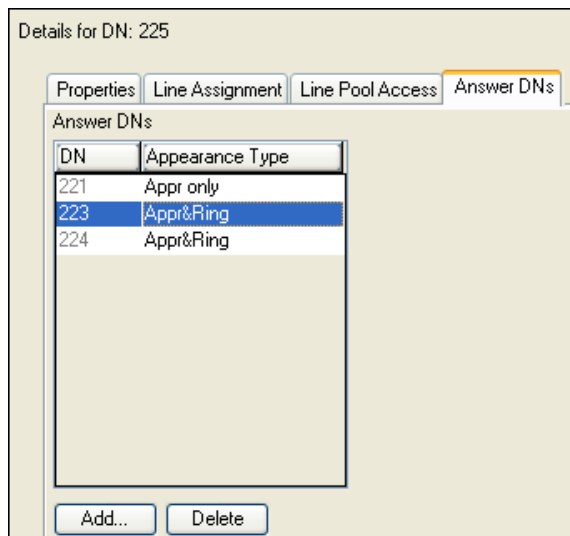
Details for DN: 225

Properties | Line Assignment | Line Pool Access | Answer DNs

Answer DNs

| DN | Appearance Type |
|---|---|
| 221 | Appr only |
| 223 | Appr&Ring |
| 224 | Appr&Ring |

Add... Delete